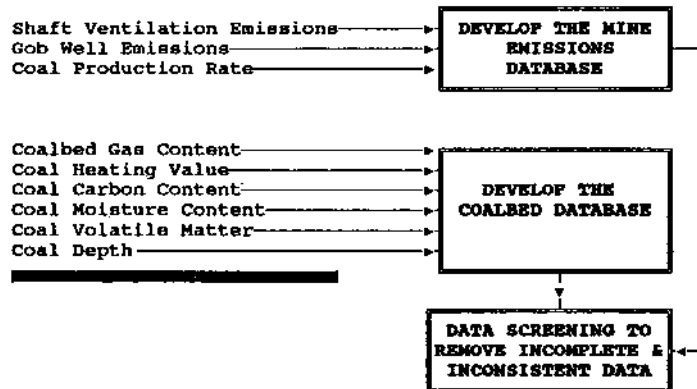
Shaft Ventilation Emissions
Gob Well Emissions
Coal Production Rate

DEVELOP THE MINE EMISSIONS DATABASE

Coalbed Gas Content
Coal Heating Value
Coal Carbon Content
Coal Moisture Content
Coal Volatile Matter
Coal Depth

DEVELOP THE COALBED DATABASE

DATA SCREENING TO REMOVE INCOMPLETE & INCONSISTENT DATA